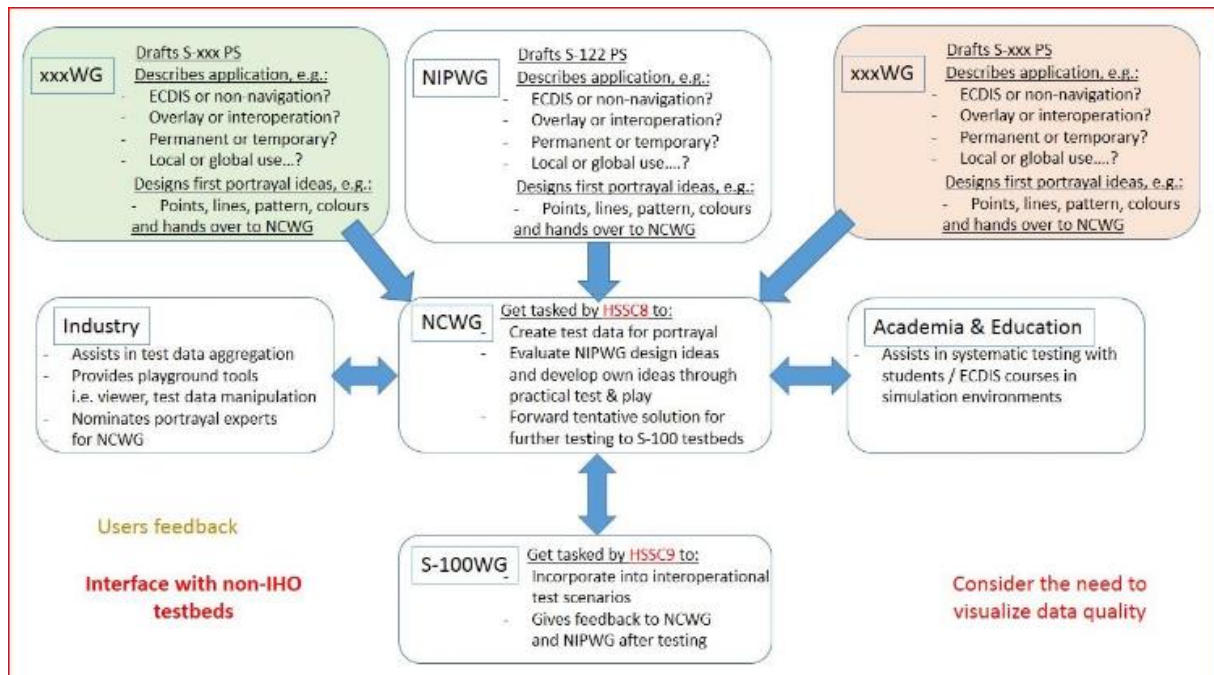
xxxWG

Drafts S-xxx PS
Describes application, e.g.:
- ECDIS or non-navigation?
- Overlay or interoperation?
- Permanent or temporary?
- Local or global use…?
Designs first portrayal ideas, e.g.:
- Points, lines, pattern, colours
and hands over to NCWG

NIPWG

Drafts S-122 PS
Describes application, e.g.:
- ECDIS or non-navigation?
- Overlay or interoperation?
- Permanent or temporary?
- Local or global use….?
Designs first portrayal ideas, e.g.:
- Points, lines, pattern, colours
and hands over to NCWG

xxxWG

Drafts S-xxx PS
Describes application, e.g.:
- ECDIS or non-navigation?
- Overlay or interoperation?
- Permanent or temporary?
- Local or global use….?
Designs first portrayal ideas, e.g.:
- Points, lines, pattern, colours
and hands over to NCWG

Industry

- Assists in test data aggregation
- Provides playground tools i.e. viewer, test data manipulation
- Nominates portrayal experts for NCWG

NCWG

Get tasked by HSSC8 to:
- Create test data for portrayal
- Evaluate NIPWG design ideas and develop own ideas through practical test & play
- Forward tentative solution for further testing to S-100 testbeds

Academia & Education

- Assists in systematic testing with students / ECDIS courses in simulation environments

Users feedback

Interface with non-IHO testbeds

S-100WG

Get tasked by HSSC9 to:
- Incorporate into interoperational test scenarios
- Gives feedback to NCWG and NIPWG after testing

Consider the need to visualize data quality